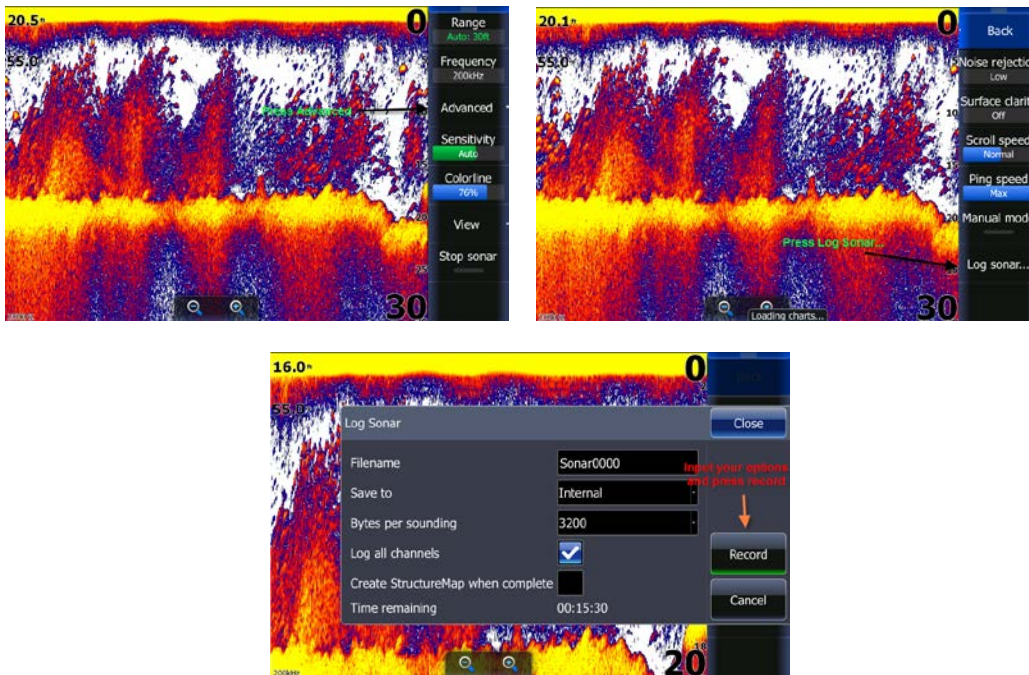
20.5ft
55.0
0
Range
Auto: 30ft
Frequency
200kHz
Press Advanced
Advanced
Sensitivity
Auto
Colorline
76%
View
Stop sonar
30

20.1ft
55.0
0
Back
Noise rejectio
Low
Surface clarit
Off
Scroll speed
Normal
Ping speed
Max
Manual mod
Press Log Sonar...
Log sonar...
Loading charts...
30

16.0ft
55.0
0
Log Sonar
Close
Filename
Sonar0000
Save to
Internal
Bytes per sounding
3200
Log all channels
Create StructureMap when complete
Time remaining
00:15:30
Input your options and press record
Record
Cancel
20